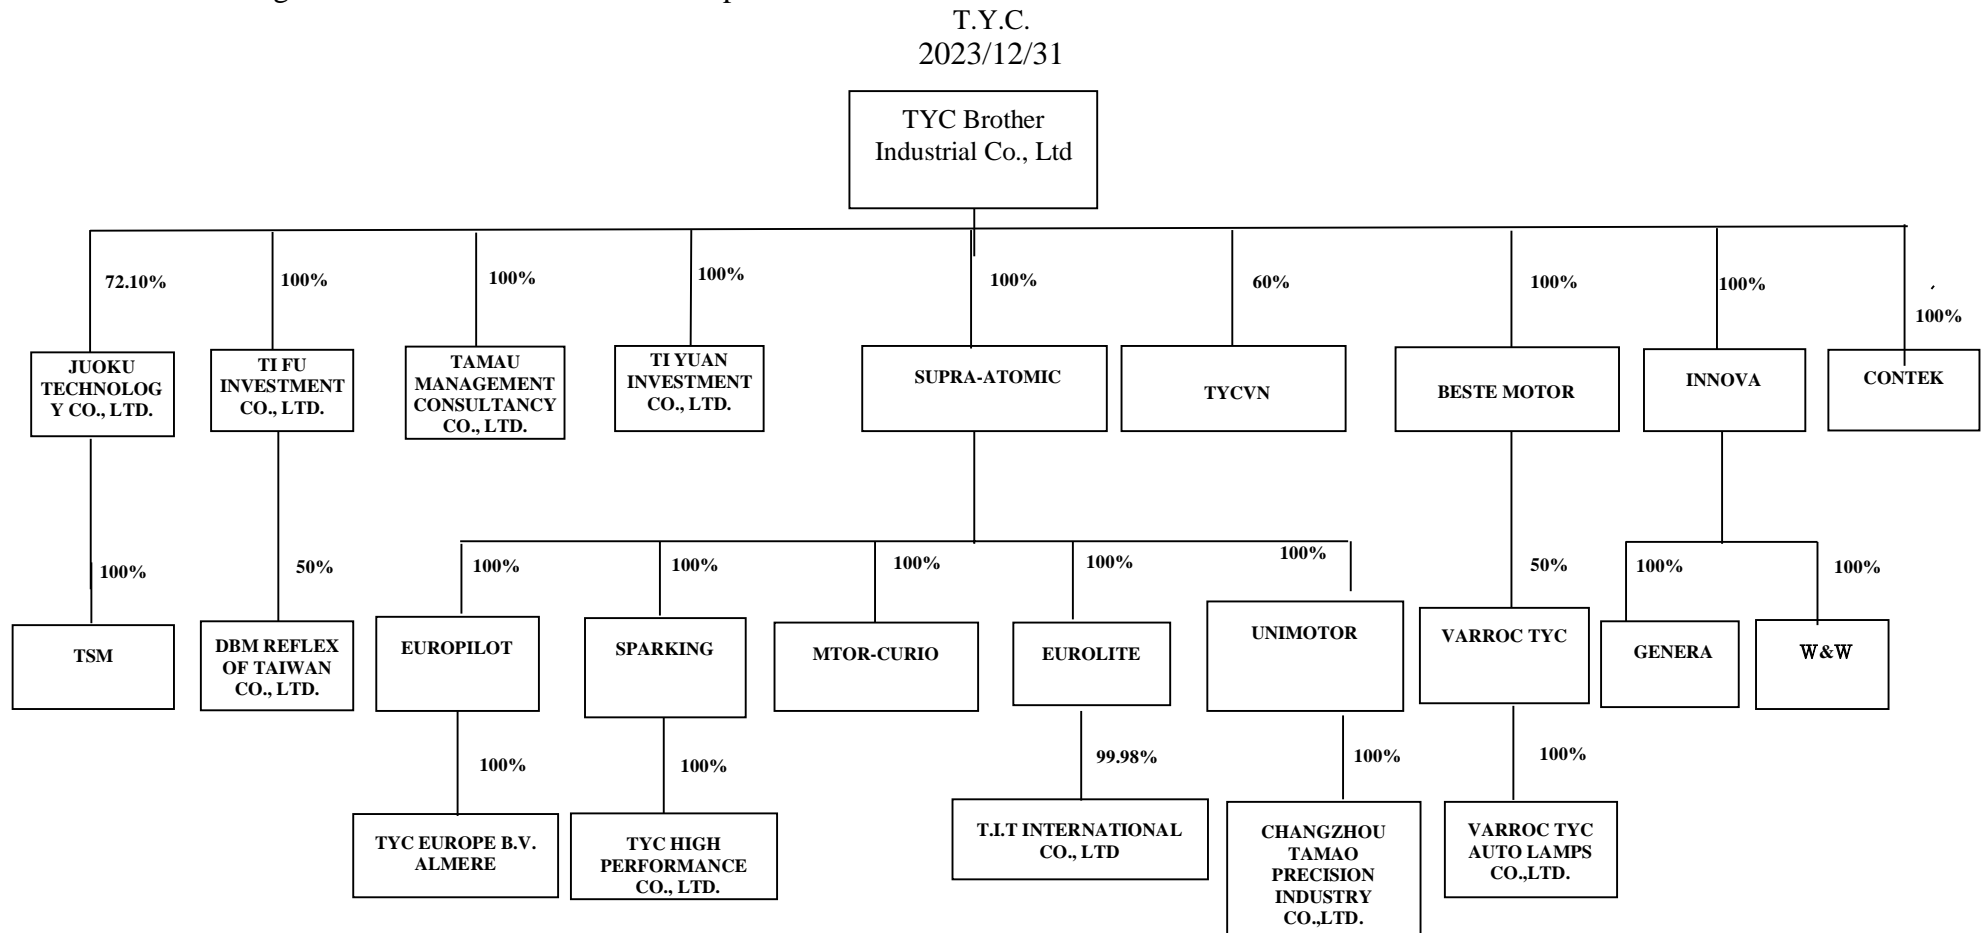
T.Y.C.
2023/12/31

TYC Brother Industrial Co., Ltd

72.10%
JUOKU TECHNOLOGY CO., LTD.
100%
TSM

100%
TI FU INVESTMENT CO., LTD.
50%
DBM REFLEX OF TAIWAN CO., LTD.

100%
TAMAU MANAGEMENT CONSULTANCY CO., LTD.

100%
TI YUAN INVESTMENT CO., LTD.

100%
SUPRA-ATOMIC

100%
EUROPILOT
100%
TYC EUROPE B.V. ALMERE

100%
SPARKING
100%
TYC HIGH PERFORMANCE CO., LTD.

100%
MTOR-CURIO

100%
EUROLITE
99.98%
T.I.T INTERNATIONAL CO., LTD

100%
UNIMOTOR
100%
CHANGZHOU TAMAO PRECISION INDUSTRY CO.,LTD.

60%
TYCVN

100%
BESTE MOTOR
50%
VARROC TYC
100%
VARROC TYC AUTO LAMPS CO.,LTD.

100%
INNOVA
100%
GENERA
100%
W&W

100%
CONTEK